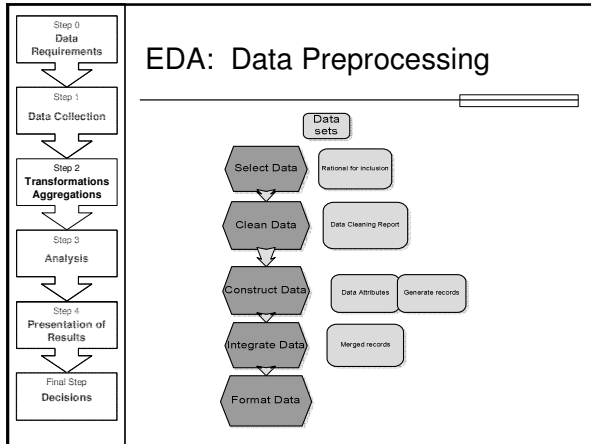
Step 0
Data Requirements

Step 1
Data Collection

Step 2
Transformations Aggregations

Step 3
Analysis

Step 4
Presentation of Results

Final Step
Decisions

EDA: Data Preprocessing

Data sets

Select Data

Rational for inclusion

Clean Data

Data Cleaning Report

Construct Data

Data Attributes

Generate records

Integrate Data

Merged records

Format Data